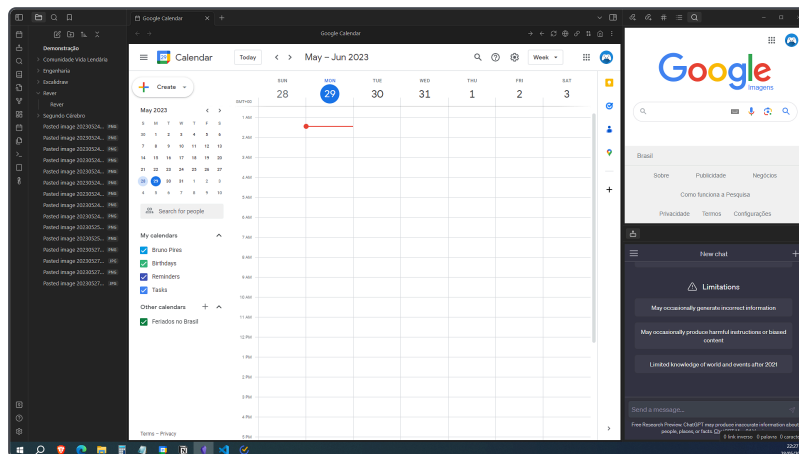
Google Calendar

Google Calendar

Demonstração
Comunidade Vida Lendária
Engenharia
Excalidraw
Rever
Rever
Segundo Cérebro
Pasted image 20230524... PNG
Pasted image 20230524... PNG
Pasted image 20230524... PNG
Pasted image 20230524... PNG
Pasted image 20230524... PNG
Pasted image 20230524... PNG
Pasted image 20230524... PNG
Pasted image 20230524... PNG
Pasted image 20230525... PNG
Pasted image 20230525... PNG
Pasted image 20230525... PNG
Pasted image 20230527... PNG
Pasted image 20230527... JPG
Pasted image 20230527... PNG
Pasted image 20230527... PNG

Calendar
Today
May – Jun 2023
Week

Create

May 2023
| S | M | T | W | T | F | S |
|---|---|---|---|---|---|---|
| 30 | 1 | 2 | 3 | 4 | 5 | 6 |
| 7 | 8 | 9 | 10 | 11 | 12 | 13 |
| 14 | 15 | 16 | 17 | 18 | 19 | 20 |
| 21 | 22 | 23 | 24 | 25 | 26 | 27 |
| 28 | 29 | 30 | 31 | 1 | 2 | 3 |
| 4 | 5 | 6 | 7 | 8 | 9 | 10 |

Search for people

My calendars
Bruno Pires
Birthdays
Reminders
Tasks

Other calendars
Feriados no Brasil

Terms – Privacy

GMT+00
SUN 28
MON 29
TUE 30
WED 31
THU 1
FRI 2
SAT 3

1 AM
2 AM
3 AM
4 AM
5 AM
6 AM
7 AM
8 AM
9 AM
10 AM
11 AM
12 PM
1 PM
2 PM
3 PM
4 PM
5 PM
6 PM

Google
Imagens

Brasil
Sobre
Publicidade
Negócios
Como funciona a Pesquisa
Privacidade
Termos
Configurações

New chat

Limitations
May occasionally generate incorrect information
May occasionally produce harmful instructions or biased content
Limited knowledge of world and events after 2021

Send a message...
Free Research Preview. ChatGPT may produce inaccurate information about people, places, or facts.

0 link inverso  0 palavras  0 caracteres

22:27